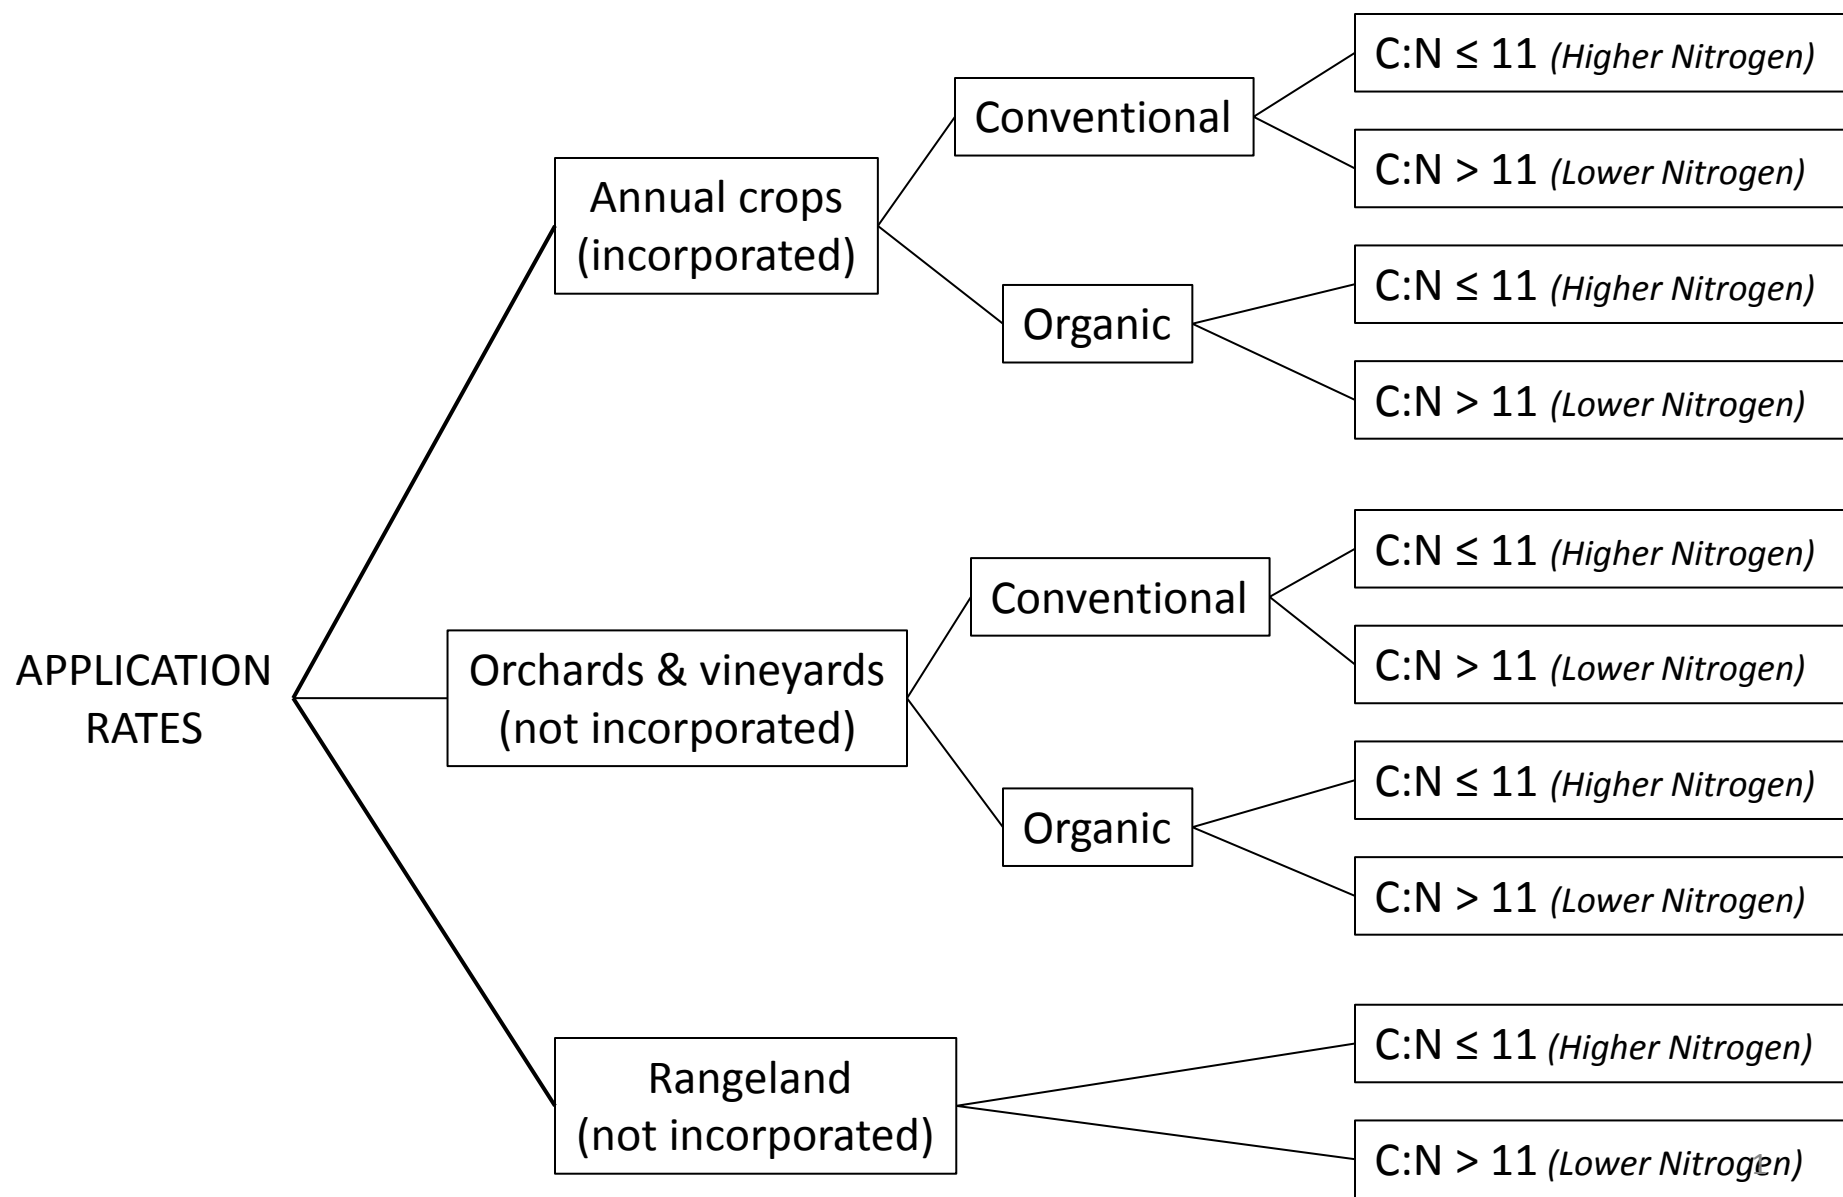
APPLICATION RATES

Annual crops (incorporated)

Conventional

C:N ≤ 11 *(Higher Nitrogen)*

C:N > 11 *(Lower Nitrogen)*

Organic

C:N ≤ 11 *(Higher Nitrogen)*

C:N > 11 *(Lower Nitrogen)*

Orchards & vineyards (not incorporated)

Conventional

C:N ≤ 11 *(Higher Nitrogen)*

C:N > 11 *(Lower Nitrogen)*

Organic

C:N ≤ 11 *(Higher Nitrogen)*

C:N > 11 *(Lower Nitrogen)*

Rangeland (not incorporated)

C:N ≤ 11 *(Higher Nitrogen)*

C:N > 11 *(Lower Nitrogen)*

1